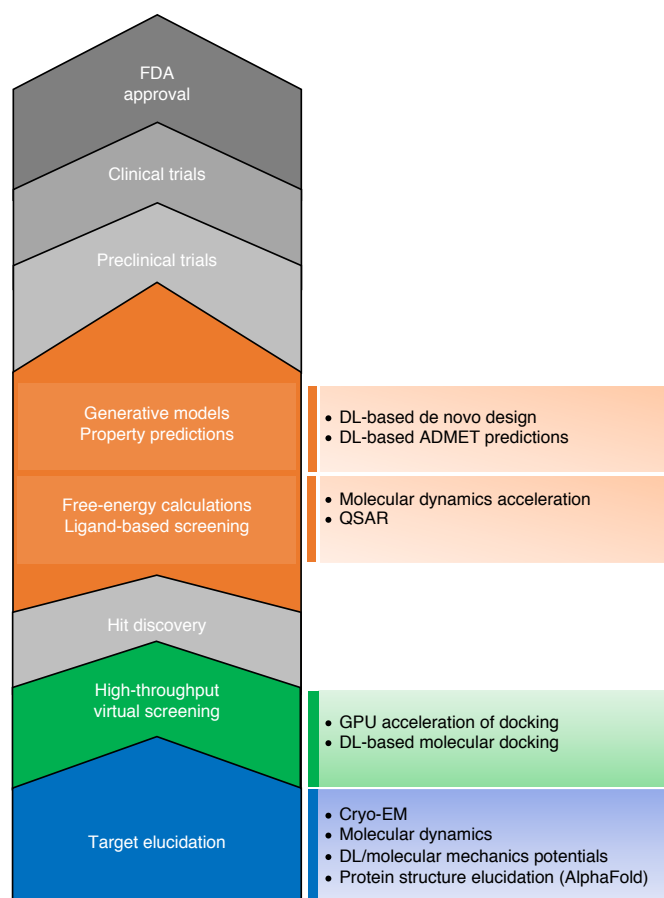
FDA approval

Clinical trials

Preclinical trials

Generative models
Property predictions

• DL-based de novo design
• DL-based ADMET predictions

Free-energy calculations
Ligand-based screening

• Molecular dynamics acceleration
• QSAR

Hit discovery

High-throughput virtual screening

• GPU acceleration of docking
• DL-based molecular docking

Target elucidation

• Cryo-EM
• Molecular dynamics
• DL/molecular mechanics potentials
• Protein structure elucidation (AlphaFold)